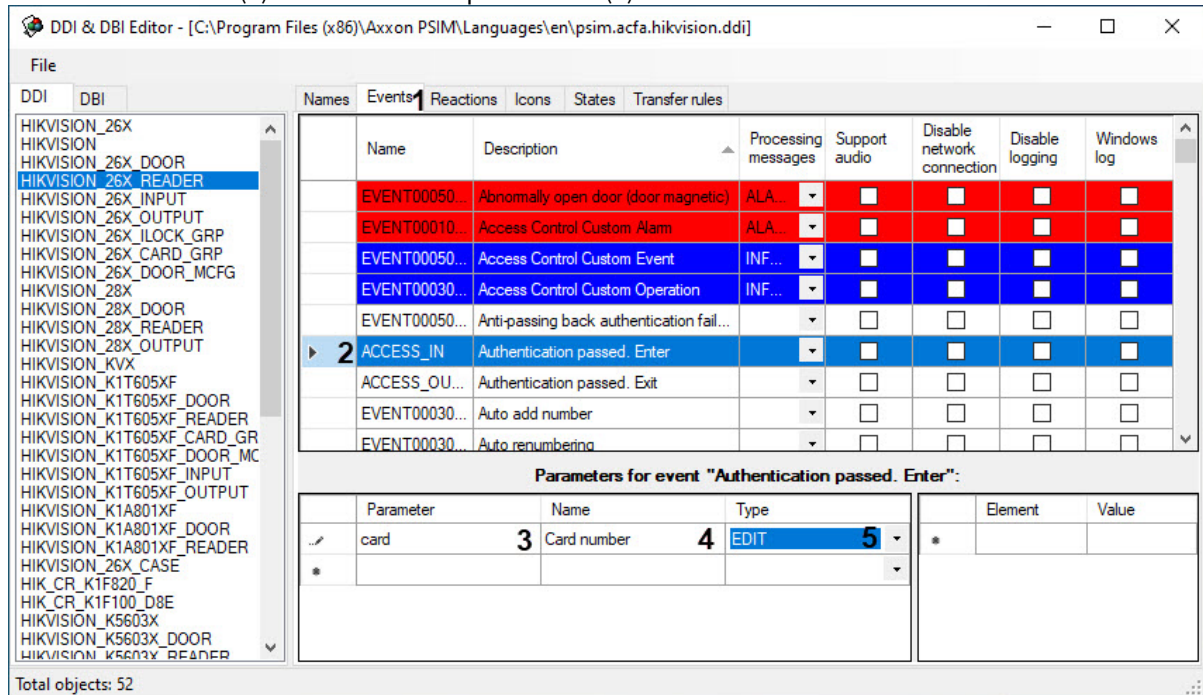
DDI & DBI Editor - [C:\Program Files (x86)\Axxon PSIM\Languages\en\psim.acfa.hikvision.ddi]

File

DDI DBI

HIKVISION_26X
HIKVISION
HIKVISION_26X_DOOR
HIKVISION_26X_READER
HIKVISION_26X_INPUT
HIKVISION_26X_OUTPUT
HIKVISION_26X_ILOCK_GRP
HIKVISION_26X_CARD_GRP
HIKVISION_26X_DOOR_MCFG
HIKVISION_28X
HIKVISION_28X_DOOR
HIKVISION_28X_READER
HIKVISION_28X_OUTPUT
HIKVISION_KVX
HIKVISION_K1T605XF
HIKVISION_K1T605XF_DOOR
HIKVISION_K1T605XF_READER
HIKVISION_K1T605XF_CARD_GR
HIKVISION_K1T605XF_DOOR_MC
HIKVISION_K1T605XF_INPUT
HIKVISION_K1T605XF_OUTPUT
HIKVISION_K1A801XF
HIKVISION_K1A801XF_DOOR
HIKVISION_K1A801XF_READER
HIKVISION_26X_CASE
HIK_CR_K1F820_F
HIK_CR_K1F100_D8E
HIKVISION_K5603X
HIKVISION_K5603X_DOOR
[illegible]

Names Events 1 Reactions Icons States Transfer rules

| Name | Description | Processing messages | Support audio | Disable network connection | Disable logging | Windows log |
|---|---|---|---|---|---|---|
| EVENT00050... | Abnormally open door (door magnetic) | ALA... | | | | |
| EVENT00010... | Access Control Custom Alarm | ALA... | | | | |
| EVENT00050... | Access Control Custom Event | INF... | | | | |
| EVENT00030... | Access Control Custom Operation | INF... | | | | |
| EVENT00050... | Anti-passing back authentication fail... | | | | | |
| 2 ACCESS_IN | Authentication passed. Enter | | | | | |
| ACCESS_OU... | Authentication passed. Exit | | | | | |
| EVENT00030... | Auto add number | | | | | |
| EVENT00030... | Auto renumbering | | | | | |

Parameters for event "Authentication passed. Enter":

| Parameter | Name | Type |
|---|---|---|
| card 3 | Card number 4 | EDIT 5 |
| | | |

| Element | Value |
|---|---|
| | |

Total objects: 52